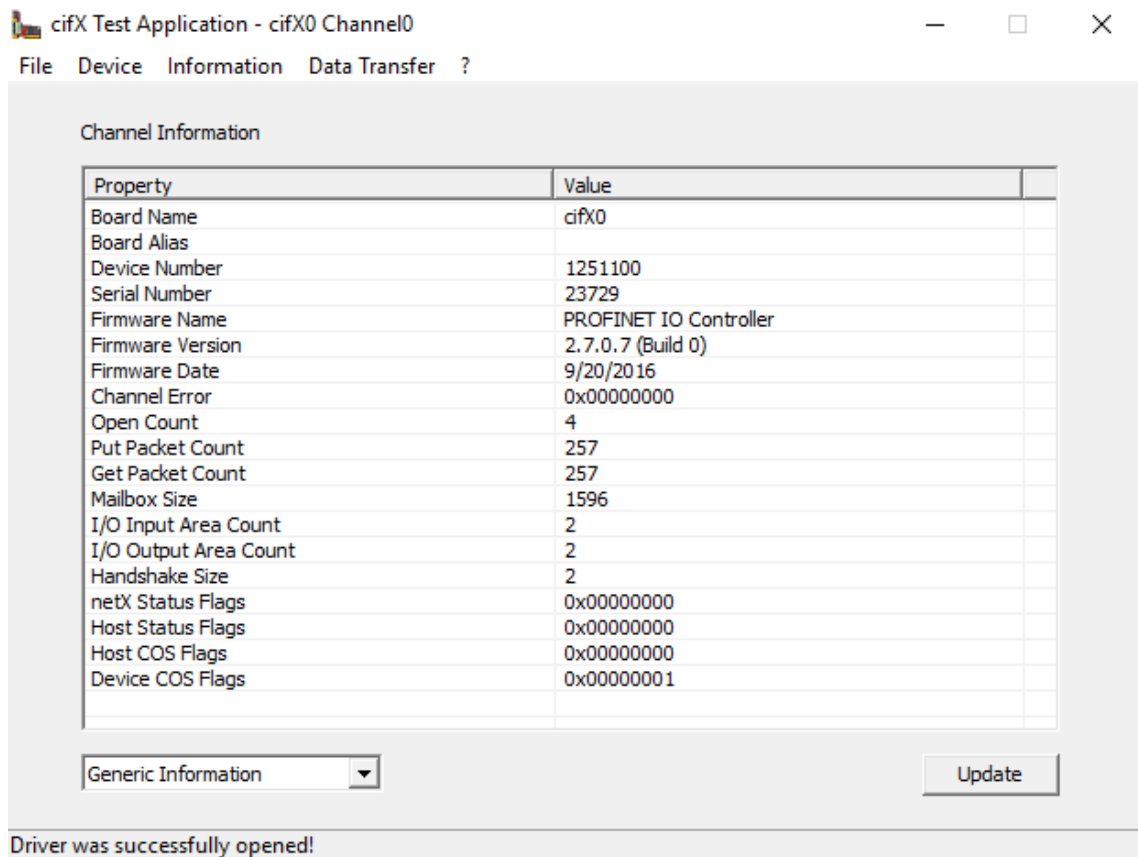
cifX Test Application - cifX0 Channel0

File Device Information Data Transfer ?

Channel Information

| Property | Value |
|---|---|
| Board Name | cifX0 |
| Board Alias | |
| Device Number | 1251100 |
| Serial Number | 23729 |
| Firmware Name | PROFINET IO Controller |
| Firmware Version | 2.7.0.7 (Build 0) |
| Firmware Date | 9/20/2016 |
| Channel Error | 0x00000000 |
| Open Count | 4 |
| Put Packet Count | 257 |
| Get Packet Count | 257 |
| Mailbox Size | 1596 |
| I/O Input Area Count | 2 |
| I/O Output Area Count | 2 |
| Handshake Size | 2 |
| netX Status Flags | 0x00000000 |
| Host Status Flags | 0x00000000 |
| Host COS Flags | 0x00000000 |
| Device COS Flags | 0x00000001 |

Generic Information

Update

Driver was successfully opened!